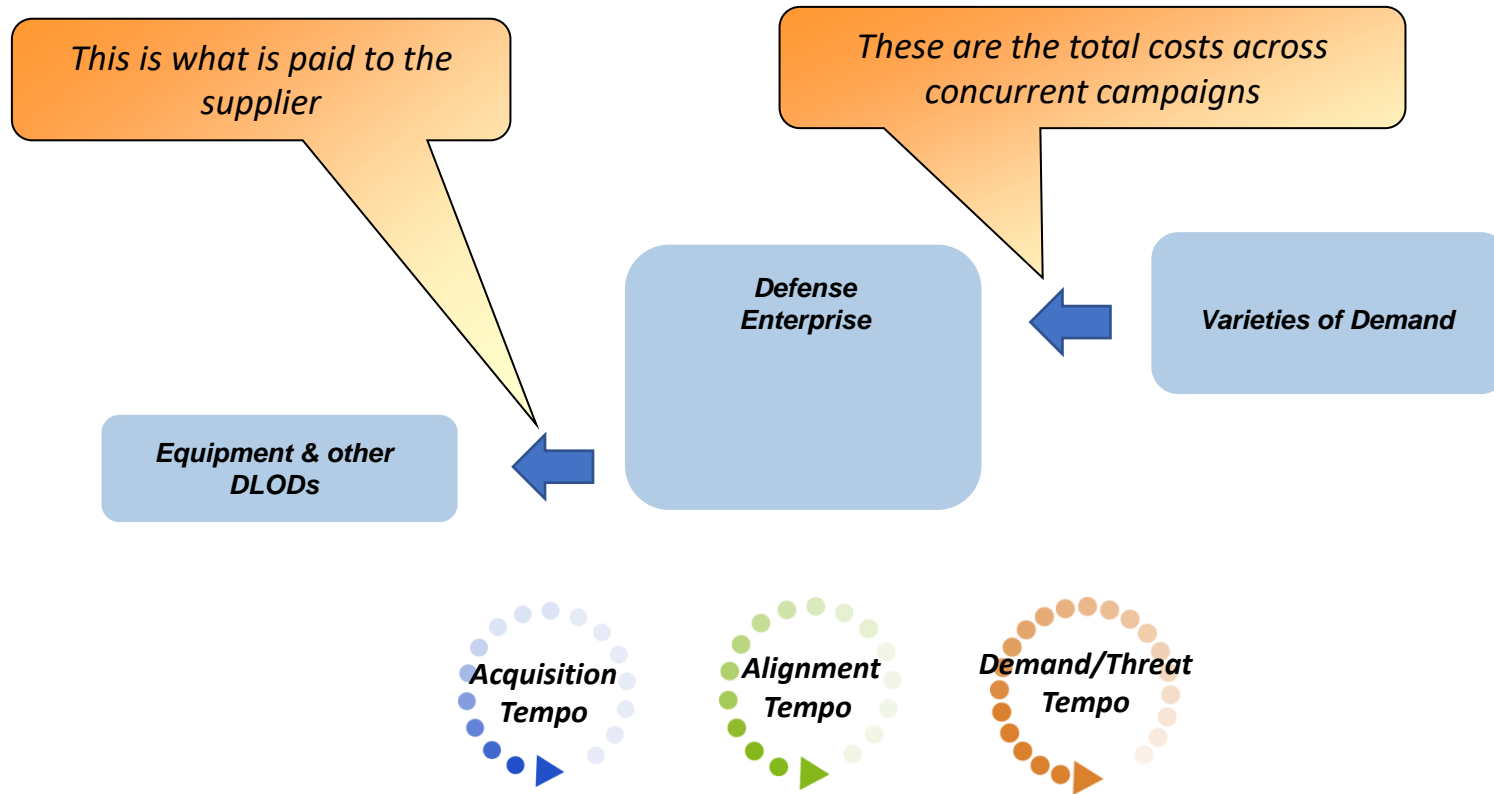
This is what is paid to the supplier

These are the total costs across concurrent campaigns

Defense Enterprise

Varieties of Demand

Equipment & other DLODs

Acquisition Tempo

Alignment Tempo

Demand/Threat Tempo